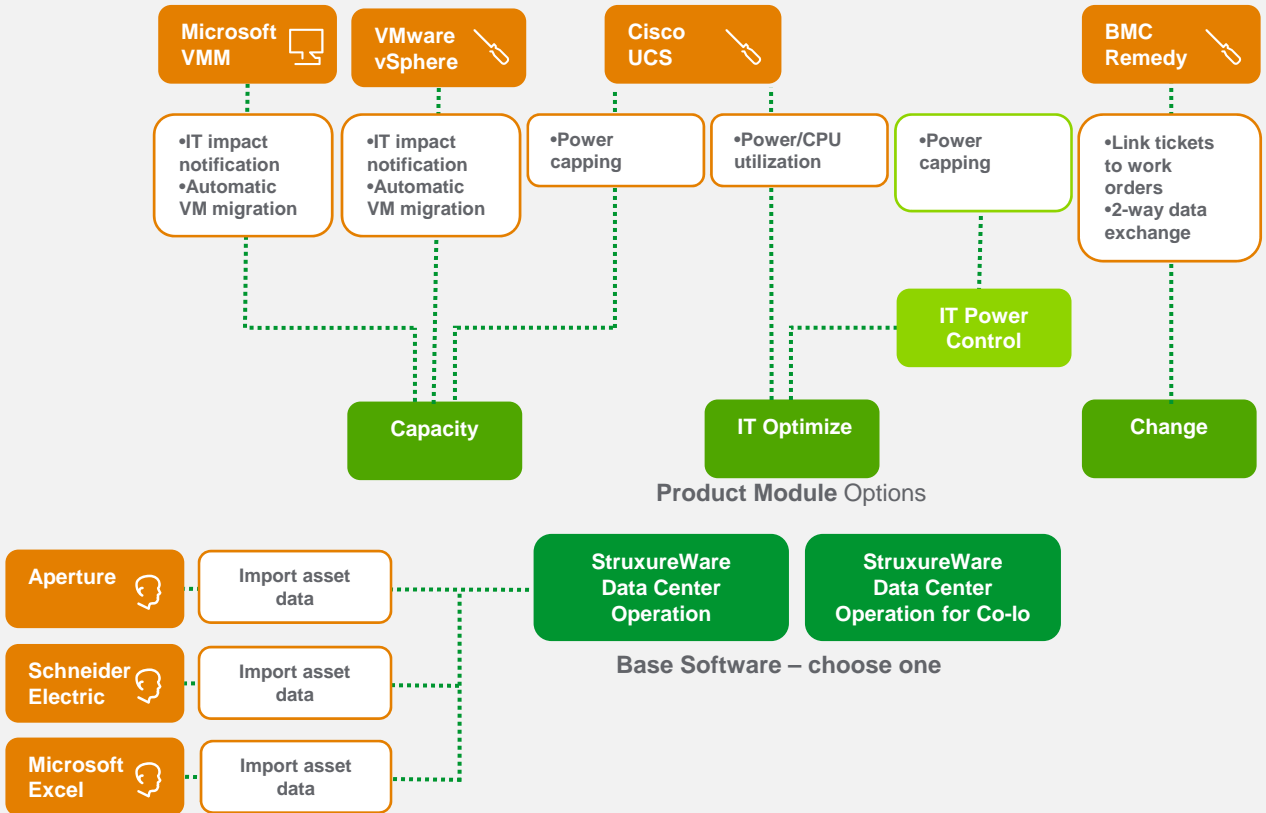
Microsoft VMM

VMware vSphere

Cisco UCS

BMC Remedy

•IT impact notification
•Automatic VM migration

•IT impact notification
•Automatic VM migration

•Power capping

•Power/CPU utilization

•Power capping

•Link tickets to work orders
•2-way data exchange

IT Power Control

Capacity

IT Optimize

Change

**Product Module** Options

Aperture

Import asset data

Schneider Electric

Import asset data

Microsoft Excel

Import asset data

StruxureWare Data Center Operation

StruxureWare Data Center Operation for Co-lo

Base Software – choose one